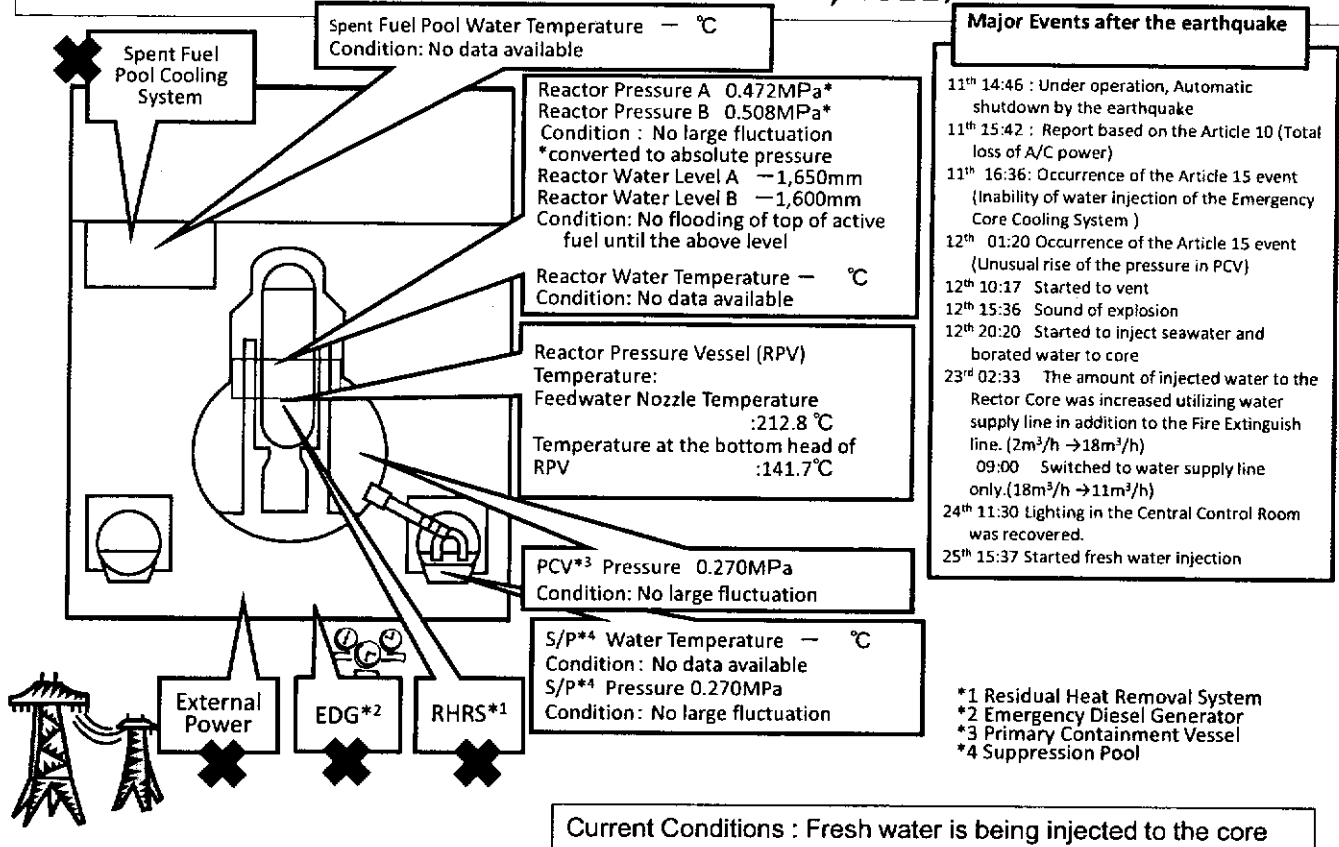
Spent Fuel Pool Water Temperature — ℃
Condition: No data available

Spent Fuel Pool Cooling System

Reactor Pressure A 0.472MPa*
Reactor Pressure B 0.508MPa*
Condition : No large fluctuation
*converted to absolute pressure
Reactor Water Level A —1,650mm
Reactor Water Level B —1,600mm
Condition: No flooding of top of active fuel until the above level

Reactor Water Temperature — ℃
Condition: No data available

Reactor Pressure Vessel (RPV) Temperature:
Feedwater Nozzle Temperature :212.8 ℃
Temperature at the bottom head of RPV :141.7℃

PCV*3 Pressure 0.270MPa
Condition: No large fluctuation

S/P*4 Water Temperature — ℃
Condition : No data available
S/P*4 Pressure 0.270MPa
Condition : No large fluctuation

External Power

EDG*2

RHRS*1

Major Events after the earthquake

11th 14:46 : Under operation, Automatic shutdown by the earthquake
11th 15:42 : Report based on the Article 10 (Total loss of A/C power)
11th 16:36: Occurrence of the Article 15 event (Inability of water injection of the Emergency Core Cooling System )
12th 01:20 Occurrence of the Article 15 event (Unusual rise of the pressure in PCV)
12th 10:17 Started to vent
12th 15:36 Sound of explosion
12th 20:20 Started to inject seawater and borated water to core
23rd 02:33 The amount of injected water to the Rector Core was increased utilizing water supply line in addition to the Fire Extinguish line. ($2m^3/h \rightarrow 18m^3/h$)
09:00 Switched to water supply line only.($18m^3/h \rightarrow 11m^3/h$)
24th 11:30 Lighting in the Central Control Room was recovered.
25th 15:37 Started fresh water injection

*1 Residual Heat Removal System
*2 Emergency Diesel Generator
*3 Primary Containment Vessel
*4 Suppression Pool

Current Conditions : Fresh water is being injected to the core